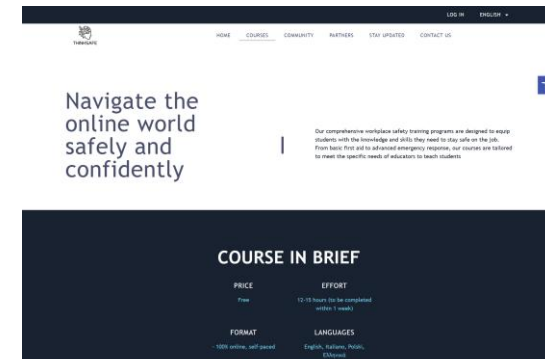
LOG IN ENGLISH ▾

THRIVIGATE

HOME COURSES COMMUNITY PARTNERS STAY UPDATED CONTACT US

Navigate the online world safely and confidently

Our comprehensive workplace safety training programs are designed to equip students with the knowledge and skills they need to stay safe on the job. From basic first aid to advanced emergency response, our courses are tailored to meet the specific needs of educators to teach students

COURSE IN BRIEF

PRICE
Free

EFFORT
12-15 hours (to be completed within 1 week)

FORMAT
100% online, self-paced

LANGUAGES
English, Italiano, Polski, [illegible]